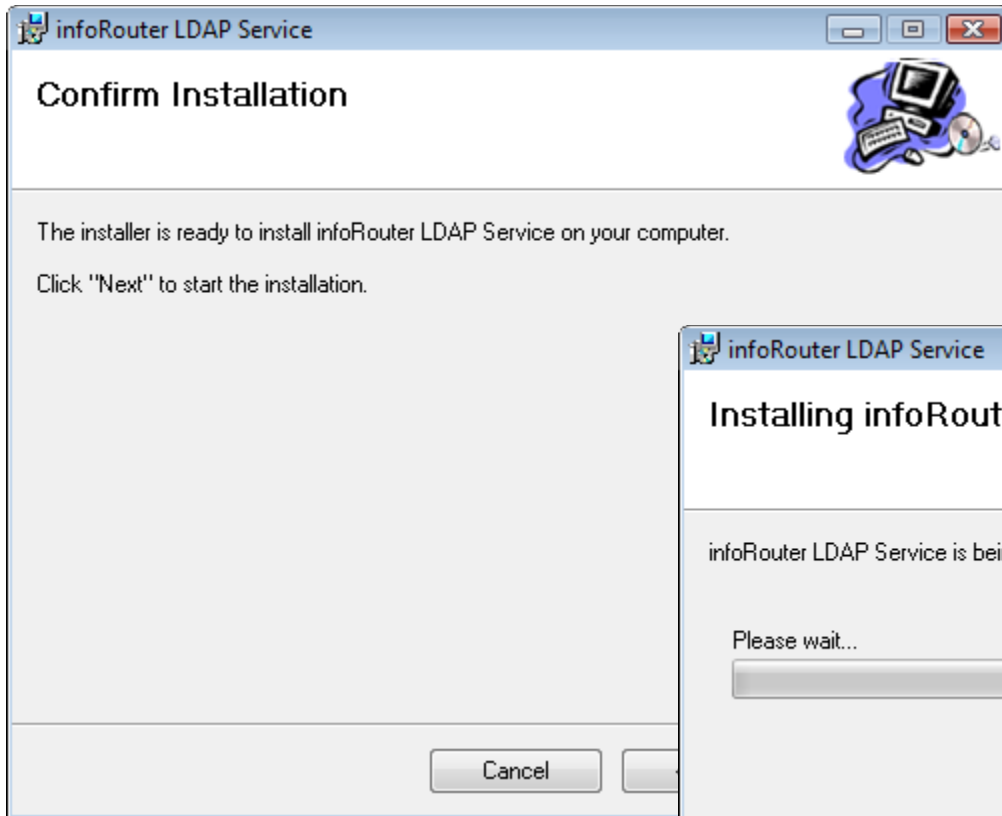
infoRouter LDAP Service

Confirm Installation

The installer is ready to install infoRouter LDAP Service on your computer.

Click "Next" to start the installation.

infoRouter LDAP Service

Installing infoRout

infoRouter LDAP Service is bei

Please wait...

Cancel